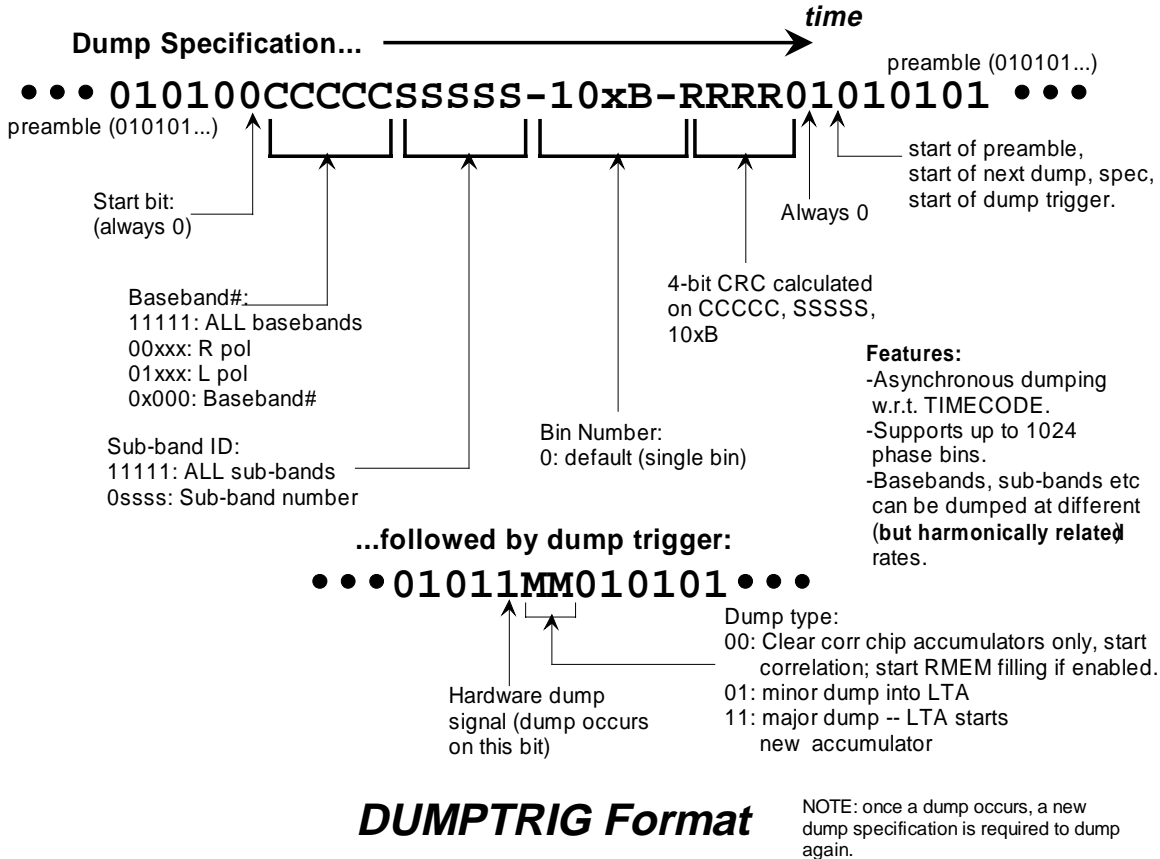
time

Dump Specification...

preamble (010101...)

• • • 010100CCCCCSSSSS-10xB-RRRR01010101 • • •

preamble (010101...)

start of preamble, start of next dump, spec, start of dump trigger.

Start bit: (always 0)

Always 0

4-bit CRC calculated on CCCCC, SSSSS, 10xB

Baseband#:
11111: ALL basebands
00xxx: R pol
01xxx: L pol
0x000: Baseband#

Features:
-Asynchronous dumping w.r.t. TIMECODE.
-Supports up to 1024 phase bins.
-Basebands, sub-bands etc can be dumped at different (but harmonically related) rates.

Sub-band ID:
11111: ALL sub-bands
0ssss: Sub-band number

Bin Number:
0: default (single bin)

...followed by dump trigger:

• • • 01011MM010101 • • •

Dump type:
00: Clear corr chip accumulators only, start correlation; start RMEM filling if enabled.
01: minor dump into LTA
11: major dump -- LTA starts new accumulator

Hardware dump signal (dump occurs on this bit)

DUMPTRIG Format

NOTE: once a dump occurs, a new dump specification is required to dump again.